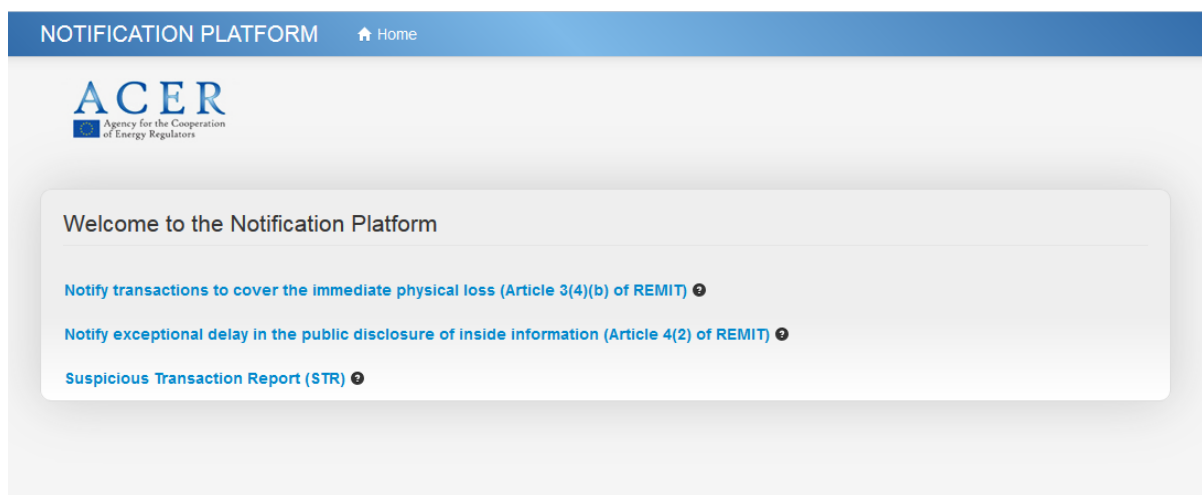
NOTIFICATION PLATFORM Home

ACER
Agency for the Cooperation of Energy Regulators

Welcome to the Notification Platform

Notify transactions to cover the immediate physical loss (Article 3(4)(b) of REMIT)

Notify exceptional delay in the public disclosure of inside information (Article 4(2) of REMIT)

Suspicious Transaction Report (STR)